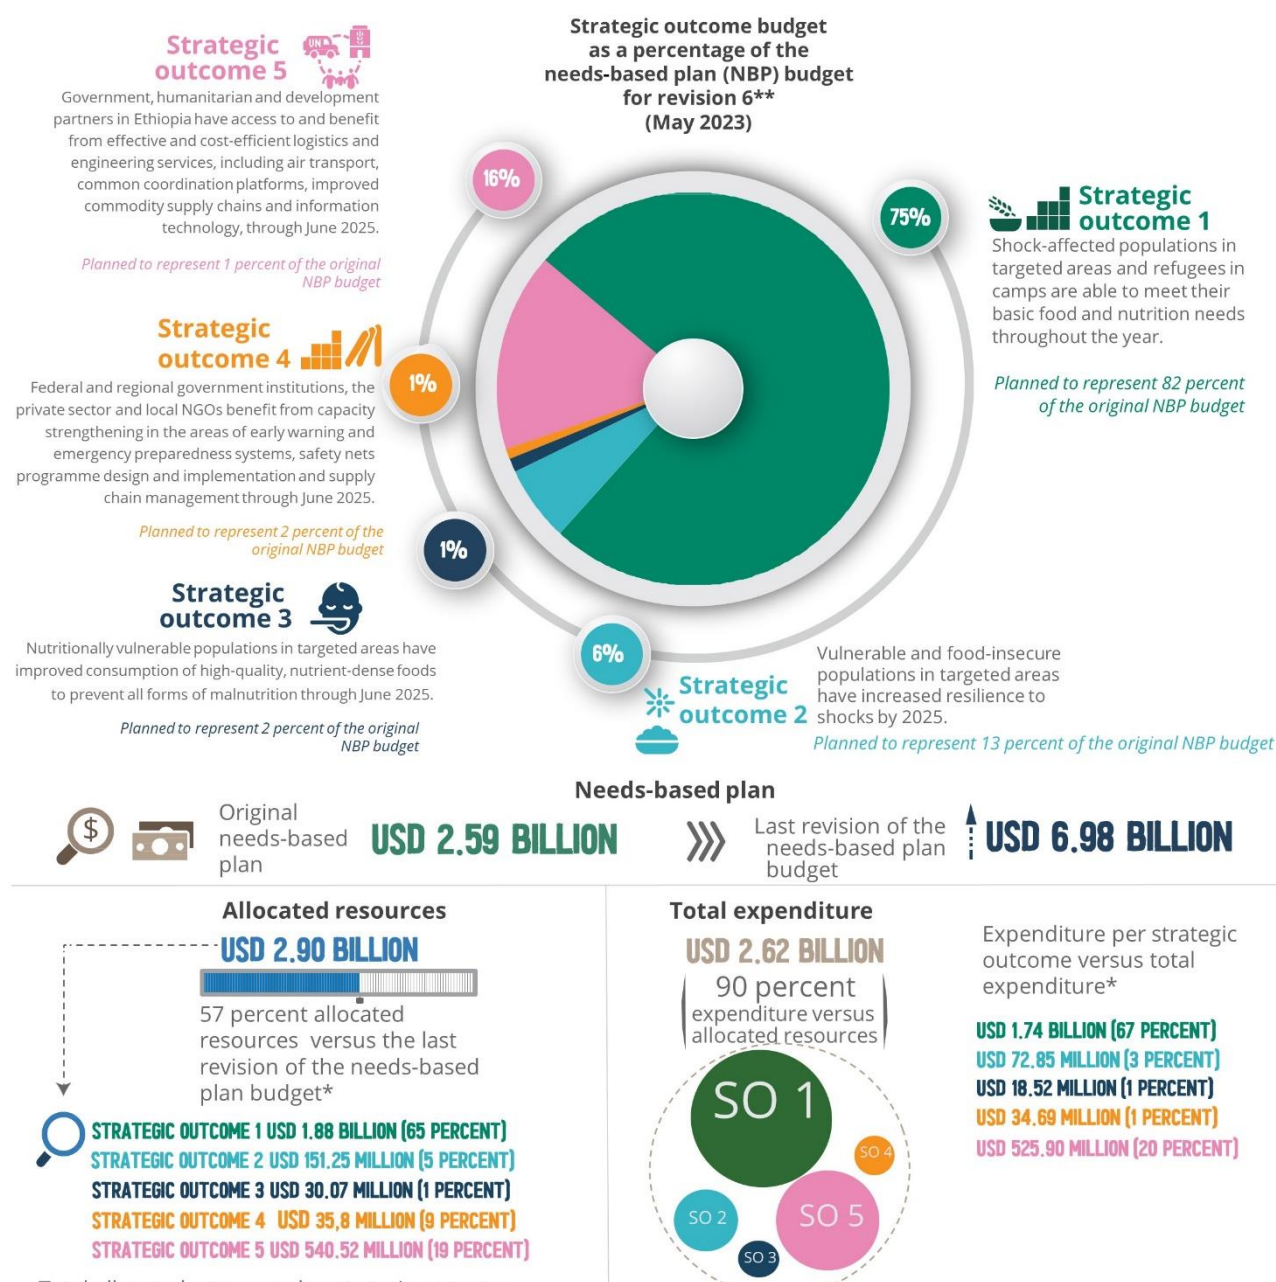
Strategic outcome budget as a percentage of the needs-based plan (NBP) budget for revision 6** (May 2023)

Strategic outcome 5

Government, humanitarian and development partners in Ethiopia have access to and benefit from effective and cost-efficient logistics and engineering services, including air transport, common coordination platforms, improved commodity supply chains and information technology, through June 2025.

Planned to represent 1 percent of the original NBP budget

16%

75%

Strategic outcome 1

Shock-affected populations in targeted areas and refugees in camps are able to meet their basic food and nutrition needs throughout the year.

Planned to represent 82 percent of the original NBP budget

Strategic outcome 4

1%

Federal and regional government institutions, the private sector and local NGOs benefit from capacity strengthening in the areas of early warning and emergency preparedness systems, safety nets programme design and implementation and supply chain management through June 2025.

Planned to represent 2 percent of the original NBP budget

1%

Strategic outcome 3

Nutritionally vulnerable populations in targeted areas have improved consumption of high-quality, nutrient-dense foods to prevent all forms of malnutrition through June 2025.

Planned to represent 2 percent of the original NBP budget

6%

Strategic outcome 2

Vulnerable and food-insecure populations in targeted areas have increased resilience to shocks by 2025.

Planned to represent 13 percent of the original NBP budget

Needs-based plan

Original needs-based plan USD 2.59 BILLION

Last revision of the needs-based plan budget USD 6.98 BILLION

Allocated resources

USD 2.90 BILLION

57 percent allocated resources versus the last revision of the needs-based plan budget*

STRATEGIC OUTCOME 1 USD 1.88 BILLION (65 PERCENT)
STRATEGIC OUTCOME 2 USD 151.25 MILLION (5 PERCENT)
STRATEGIC OUTCOME 3 USD 30.07 MILLION (1 PERCENT)
STRATEGIC OUTCOME 4 USD 35,8 MILLION (9 PERCENT)
STRATEGIC OUTCOME 5 USD 540.52 MILLION (19 PERCENT)

Total expenditure

USD 2.62 BILLION

90 percent expenditure versus allocated resources

SO 1
SO 4
SO 2
SO 5
SO 3

Expenditure per strategic outcome versus total expenditure*

USD 1.74 BILLION (67 PERCENT)
USD 72.85 MILLION (3 PERCENT)
USD 18.52 MILLION (1 PERCENT)
USD 34.69 MILLION (1 PERCENT)
USD 525.90 MILLION (20 PERCENT)